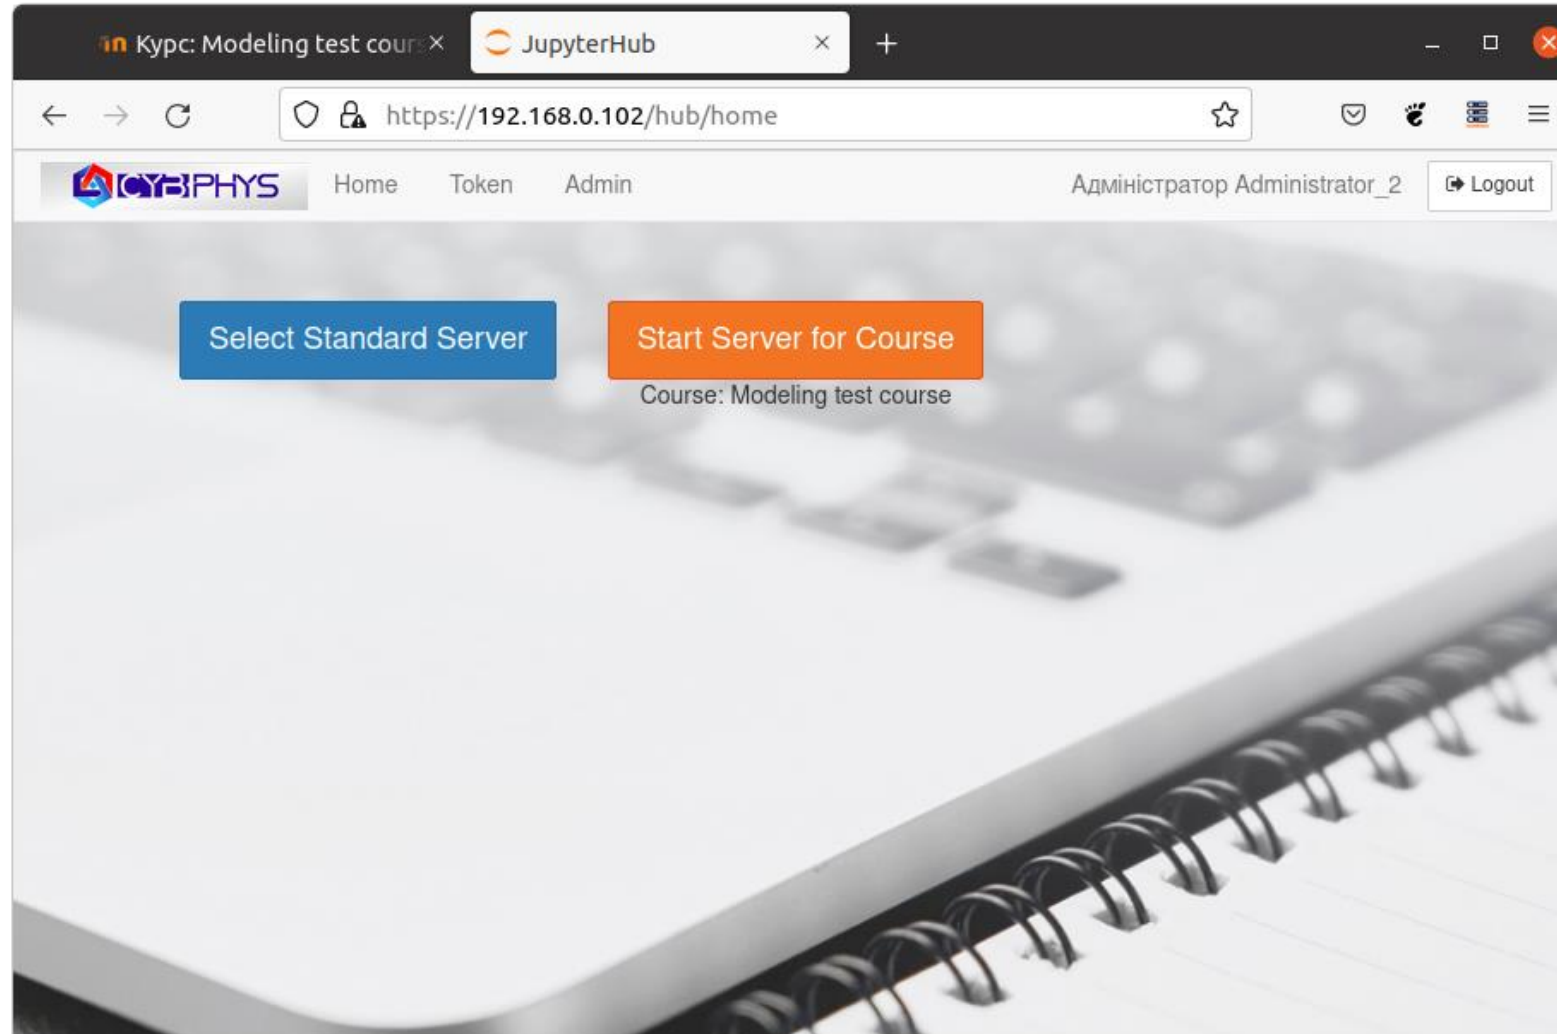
Курс: Modeling test cour
JupyterHub
https://192.168.0.102/hub/home
CYBPHYS
Home
Token
Admin
Адміністратор Administrator_2
Logout
Select Standard Server
Start Server for Course
Course: Modeling test course